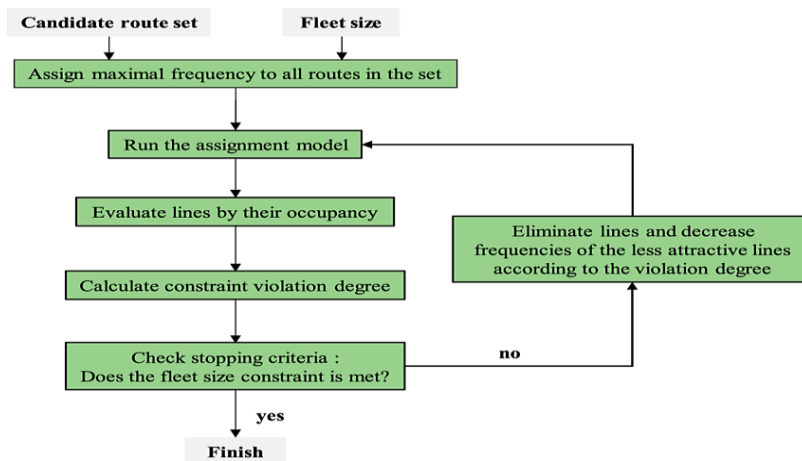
Candidate route set

Fleet size

Assign maximal frequency to all routes in the set

Run the assignment model

Evaluate lines by their occupancy

Calculate constraint violation degree

Check stopping criteria : Does the fleet size constraint is met?

no

Eliminate lines and decrease frequencies of the less attractive lines according to the violation degree

yes

Finish